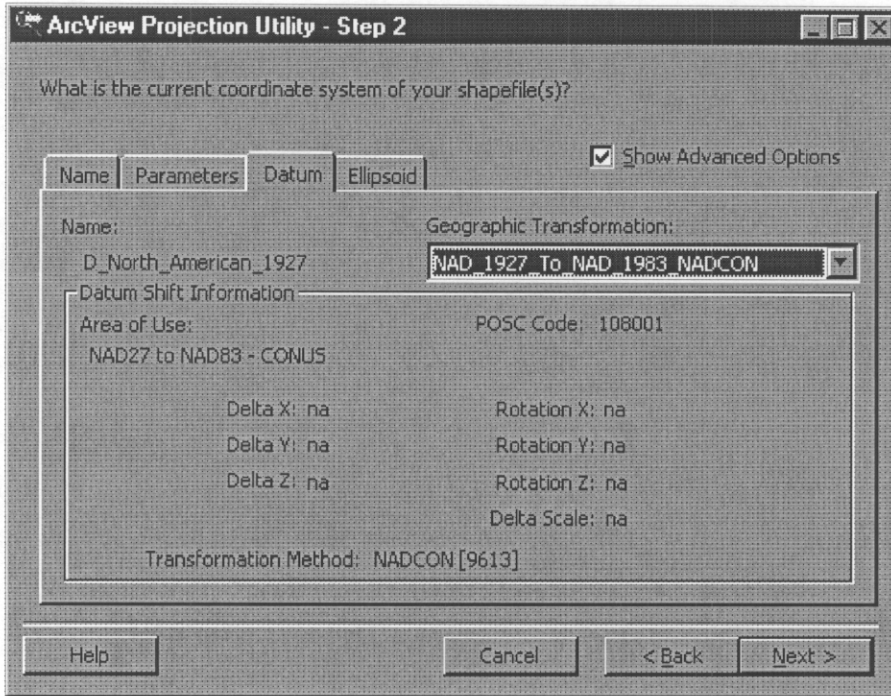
ArcView Projection Utility - Step 2

What is the current coordinate system of your shapefile(s)?

Show Advanced Options

Name | Parameters | Datum | Ellipsoid

Name:
D_North_American_1927

Geographic Transformation:
NAD_1927_To_NAD_1983_NADCON

Datum Shift Information

Area of Use:
NAD27 to NAD83 - CONUS

POSC Code: 108001

Delta X: na
Delta Y: na
Delta Z: na

Rotation X: na
Rotation Y: na
Rotation Z: na
Delta Scale: na

Transformation Method: NADCON [9613]

Help

Cancel

< Back

Next >